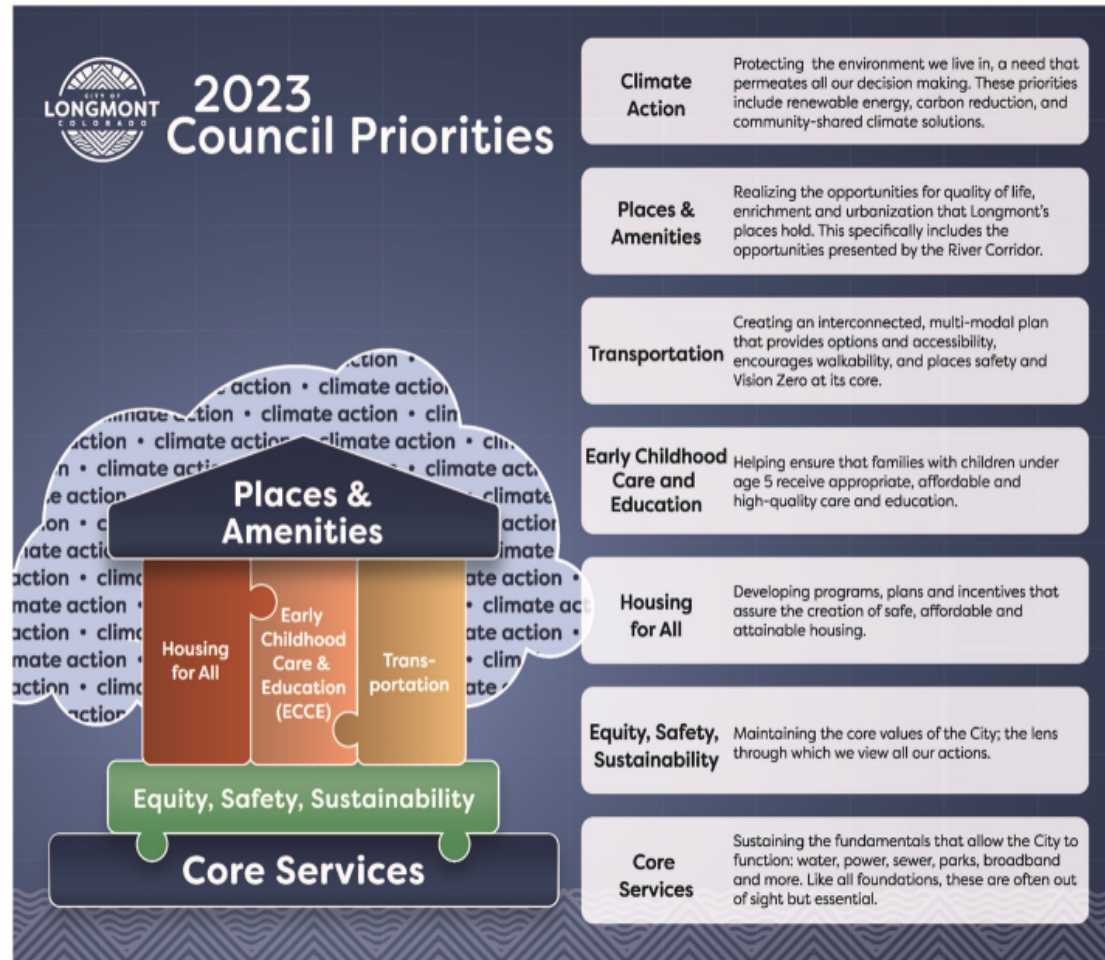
CITY OF LONGMONT COLORADO

2023 Council Priorities

ction • climate action • climate action • climate action • climate action • climate action • climate action • climate action • climate action • climate action • climate action • climate action • climate action • climate action • climate action • climate action • climate action • climate action • climate action • climate action • climate action • climate action • climate action • climate action • climate action • climate action • climate action

Places & Amenities

Housing for All

Early Childhood Care & Education (ECCE)

Transportation

Equity, Safety, Sustainability

Core Services

Climate Action

Protecting the environment we live in, a need that permeates all our decision making. These priorities include renewable energy, carbon reduction, and community-shared climate solutions.

Places & Amenities

Realizing the opportunities for quality of life, enrichment and urbanization that Longmont's places hold. This specifically includes the opportunities presented by the River Corridor.

Transportation

Creating an interconnected, multi-modal plan that provides options and accessibility, encourages walkability, and places safety and Vision Zero at its core.

Early Childhood Care and Education

Helping ensure that families with children under age 5 receive appropriate, affordable and high-quality care and education.

Housing for All

Developing programs, plans and incentives that assure the creation of safe, affordable and attainable housing.

Equity, Safety, Sustainability

Maintaining the core values of the City; the lens through which we view all our actions.

Core Services

Sustaining the fundamentals that allow the City to function: water, power, sewer, parks, broadband and more. Like all foundations, these are often out of sight but essential.